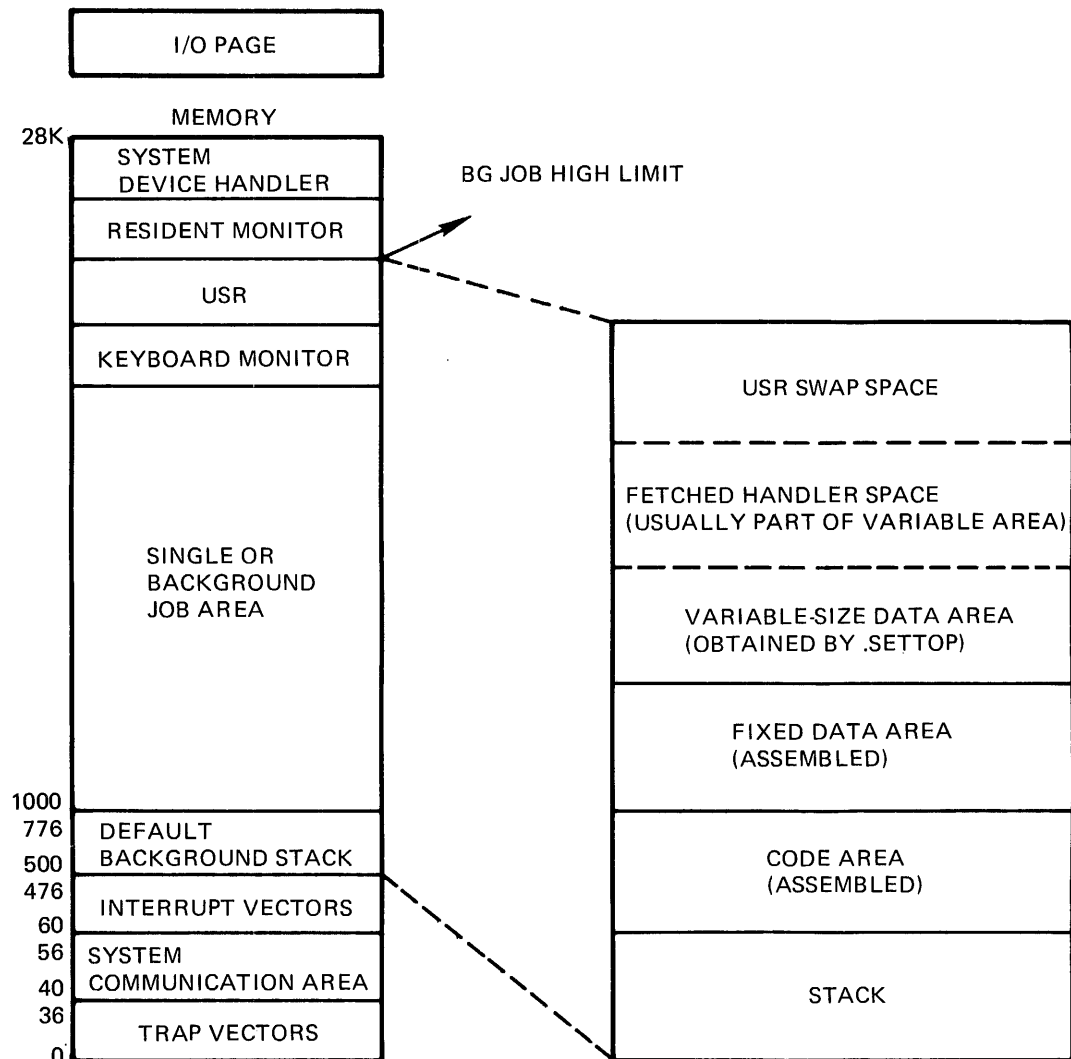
I/O PAGE

MEMORY

28K

SYSTEM DEVICE HANDLER

BG JOB HIGH LIMIT

RESIDENT MONITOR

USR

KEYBOARD MONITOR

SINGLE OR BACKGROUND JOB AREA

1000

776

DEFAULT BACKGROUND STACK

500

476

INTERRUPT VECTORS

60

56

SYSTEM COMMUNICATION AREA

40

36

TRAP VECTORS

0

USR SWAP SPACE

FETCHED HANDLER SPACE (USUALLY PART OF VARIABLE AREA)

VARIABLE-SIZE DATA AREA (OBTAINED BY .SETTOP)

FIXED DATA AREA (ASSEMBLED)

CODE AREA (ASSEMBLED)

STACK